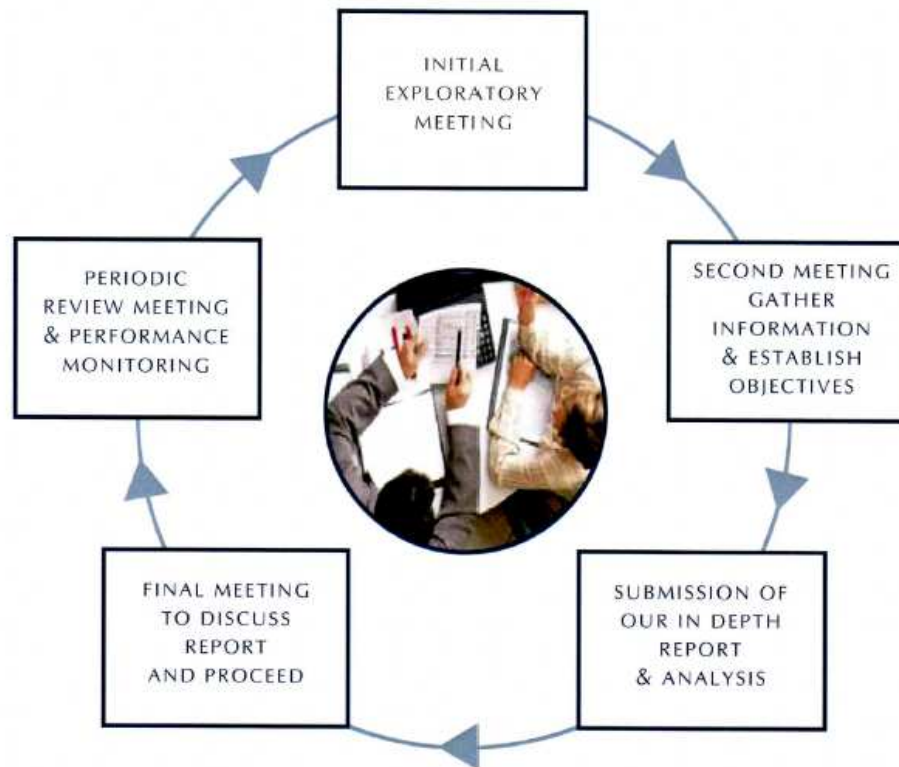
INITIAL EXPLORATORY MEETING

SECOND MEETING GATHER INFORMATION & ESTABLISH OBJECTIVES

SUBMISSION OF OUR IN DEPTH REPORT & ANALYSIS

FINAL MEETING TO DISCUSS REPORT AND PROCEED

PERIODIC REVIEW MEETING & PERFORMANCE MONITORING